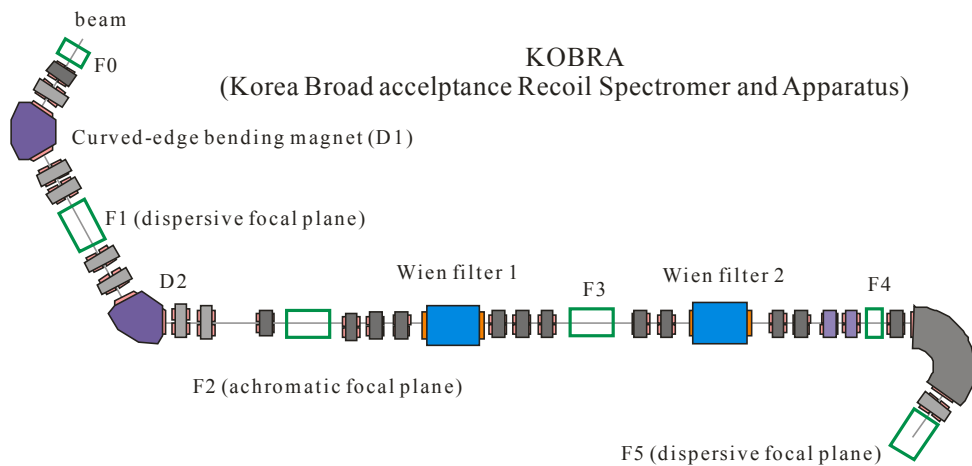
beam

F0

KOBRA
(Korea Broad accelptance Recoil Spectromer and Apparatus)

Curved-edge bending magnet (D1)

F1 (dispersive focal plane)

D2

Wien filter 1

F3

Wien filter 2

F4

F2 (achromatic focal plane)

F5 (dispersive focal plane)